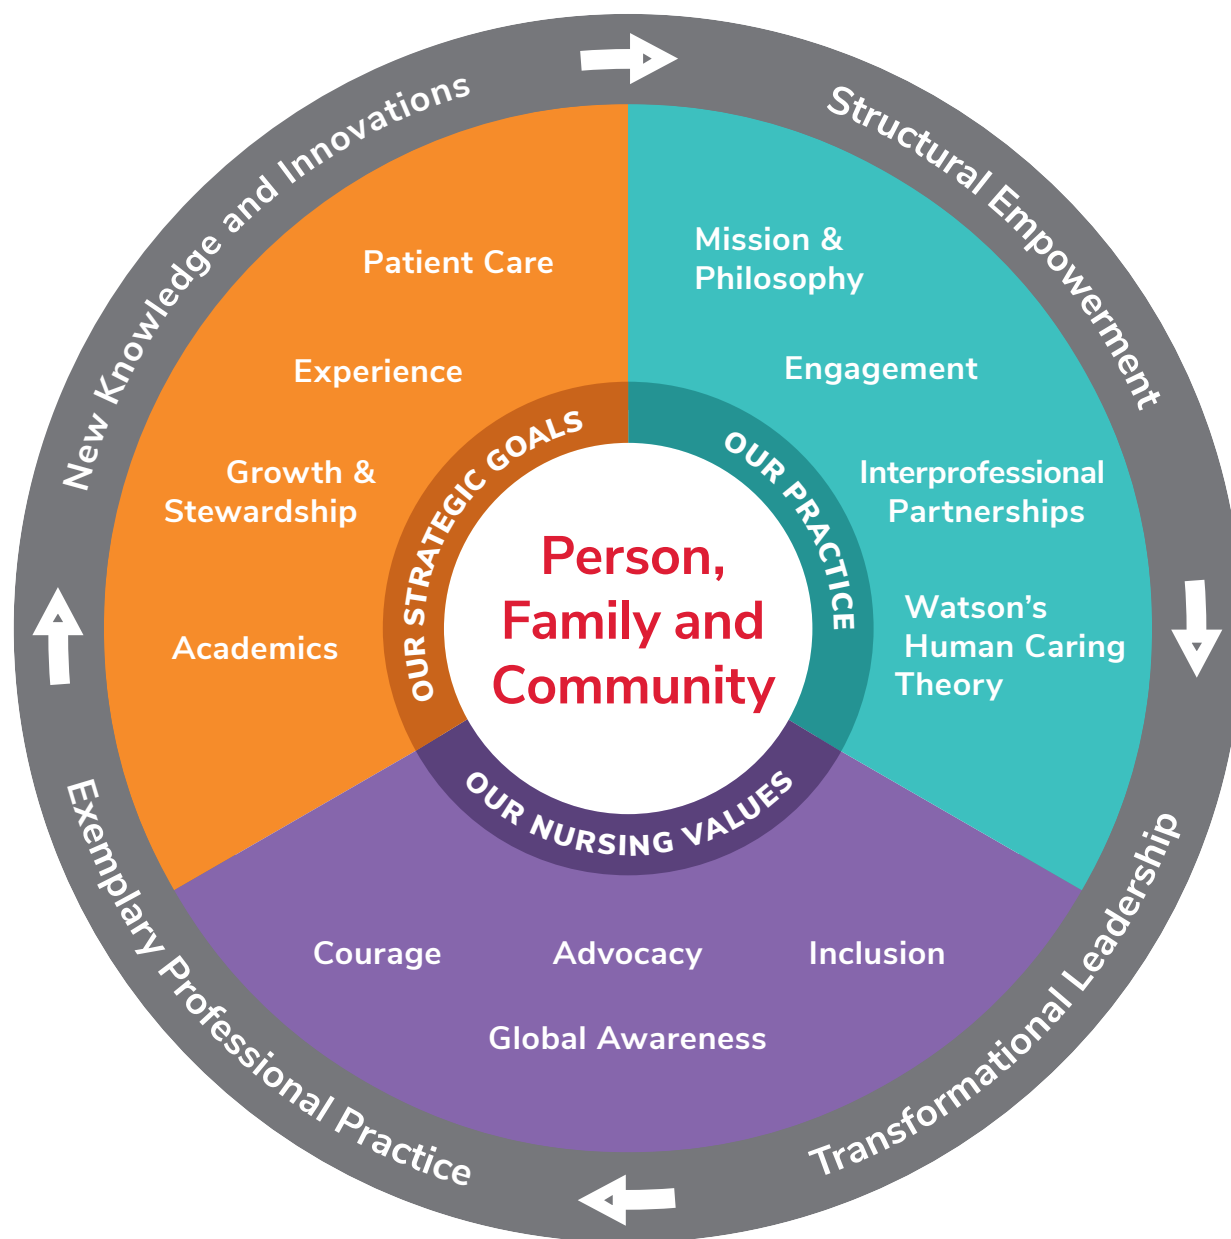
New Knowledge and Innovations

Structural Empowerment

Transformational Leadership

Exemplary Professional Practice

Patient Care

Experience

Growth & Stewardship

Academics

Mission & Philosophy

Engagement

Interprofessional Partnerships

Watson's Human Caring Theory

Courage

Advocacy

Inclusion

Global Awareness

OUR STRATEGIC GOALS

OUR PRACTICE

OUR NURSING VALUES

Person, Family and Community